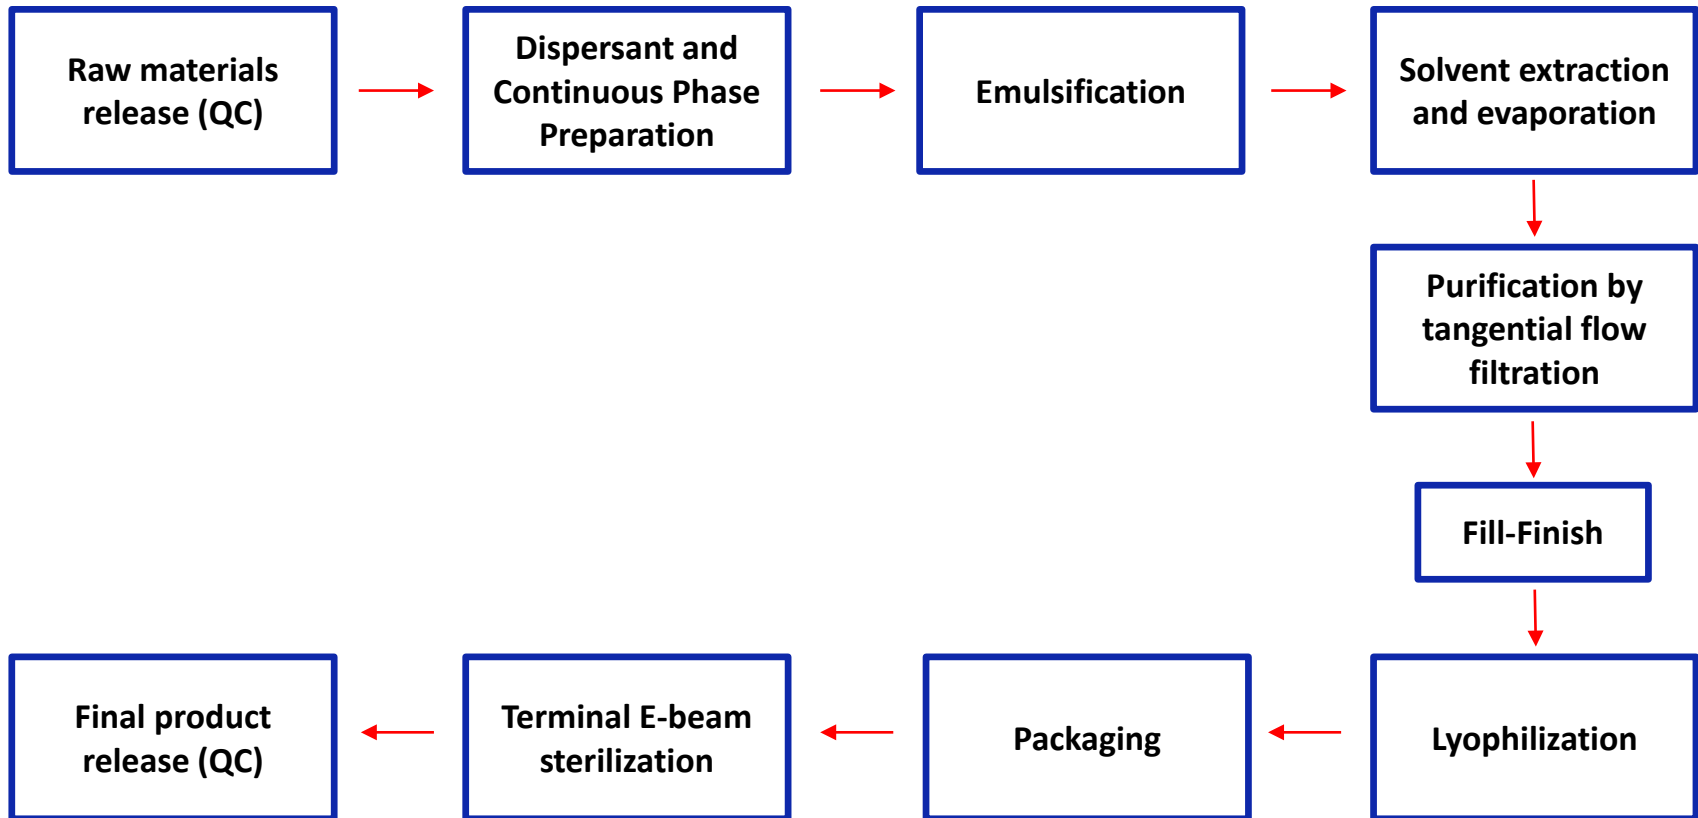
Raw materials release (QC)

Dispersant and Continuous Phase Preparation

Emulsification

Solvent extraction and evaporation

Purification by tangential flow filtration

Fill-Finish

Lyophilization

Packaging

Terminal E-beam sterilization

Final product release (QC)